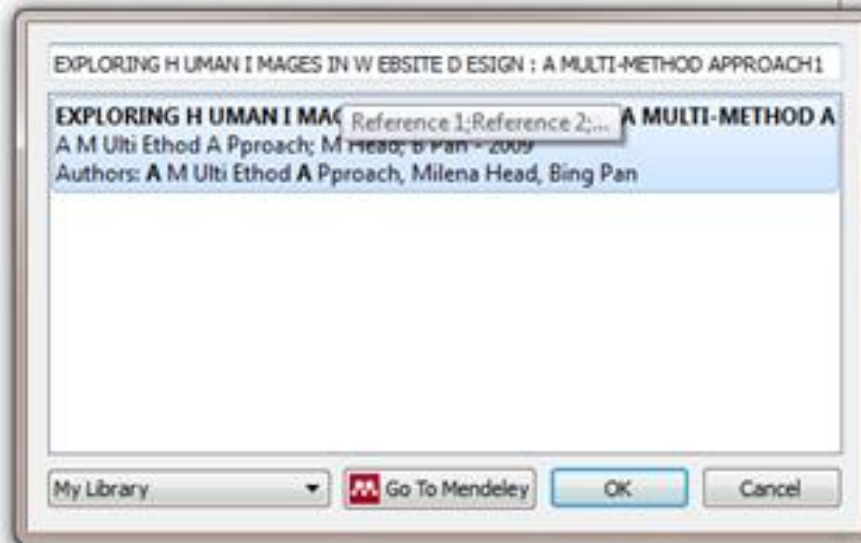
EXPLORING H UMAN I MAGES IN W EBSITE D ESIGN : A MULTI-METHOD APPROACH1

EXPLORING H UMAN I MAG Reference 1;Reference 2;... A MULTI-METHOD A
A M Ulti Ethod A Pproach; M Head; B Pan - 2009
Authors: **A** M Ulti Ethod **A** Pproach, Milena Head, Bing Pan

My Library
Go To Mendeley
OK
Cancel